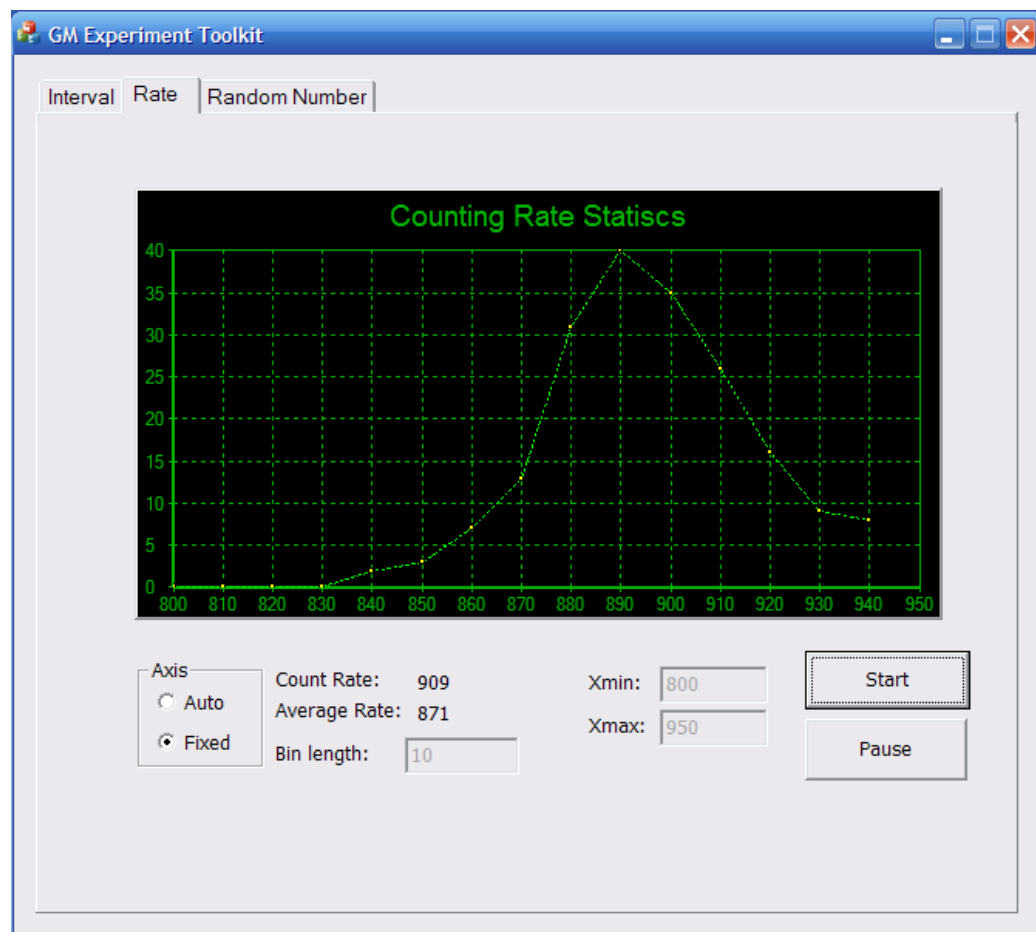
GM Experiment Toolkit

Interval Rate Random Number

Counting Rate Statiscs

40
35
30
25
20
15
10
5
0

800 810 820 830 840 850 860 870 880 890 900 910 920 930 940 950

Axis
Auto
Fixed

Count Rate: 909
Average Rate: 871
Bin length: 10

Xmin: 800
Xmax: 950

Start

Pause